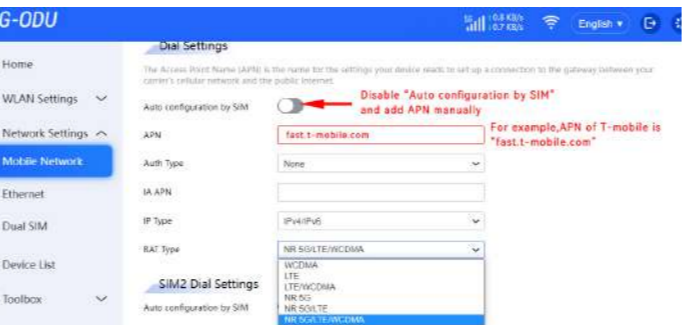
G-ODU

English ▾

Home

WLAN Settings

Network Settings

Mobile Network

Ethernet

Dual SIM

Device List

Toolbox

Dial Settings

The Access Point Name (APN) is the name for the settings your device reads to set up a connection to the gateway between your carrier's cellular network and the public Internet.

Auto configuration by SIM

Disable "Auto configuration by SIM" and add APN manually

APN

fast.t-mobile.com

For example,APN of T-mobile is "fast.t-mobile.com"

Auth Type

None

IA APN

IP Type

IPv4/IPv6

RAT Type

NR 5G/LTE/WCDMA

WCDMA
LTE
LTE/WCDMA
NR 5G
NR 5G/LTE
NR 5G/LTE/WCDMA

SIM2 Dial Settings

Auto configuration by SIM